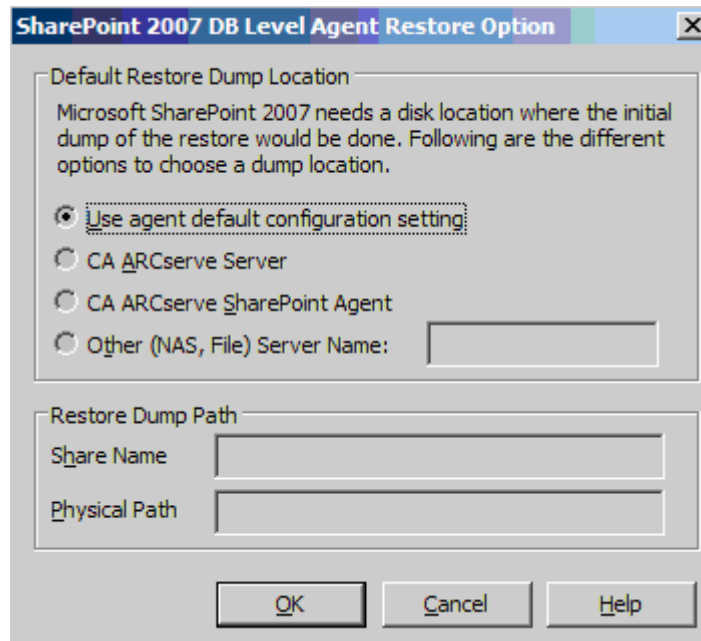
SharePoint 2007 DB Level Agent Restore Option

X

Default Restore Dump Location

Microsoft SharePoint 2007 needs a disk location where the initial dump of the restore would be done. Following are the different options to choose a dump location.

Use agent default configuration setting

CA ARCserve Server

CA ARCserve SharePoint Agent

Other (NAS, File) Server Name:

Restore Dump Path

Share Name

Physical Path

OK

Cancel

Help